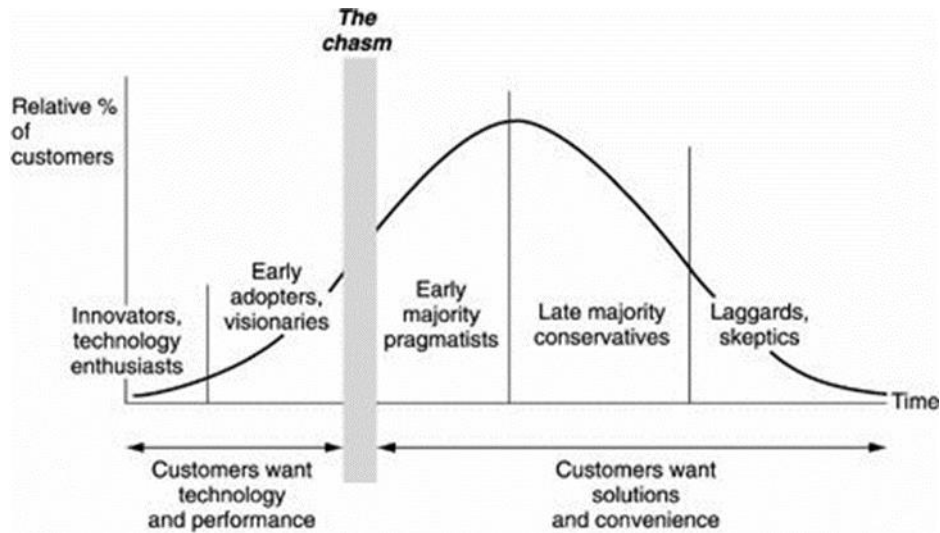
The chasm

Relative % of customers

Innovators, technology enthusiasts

Early adopters, visionaries

Early majority pragmatists

Late majority conservatives

Laggards, skeptics

Time

Customers want technology and performance

Customers want solutions and convenience